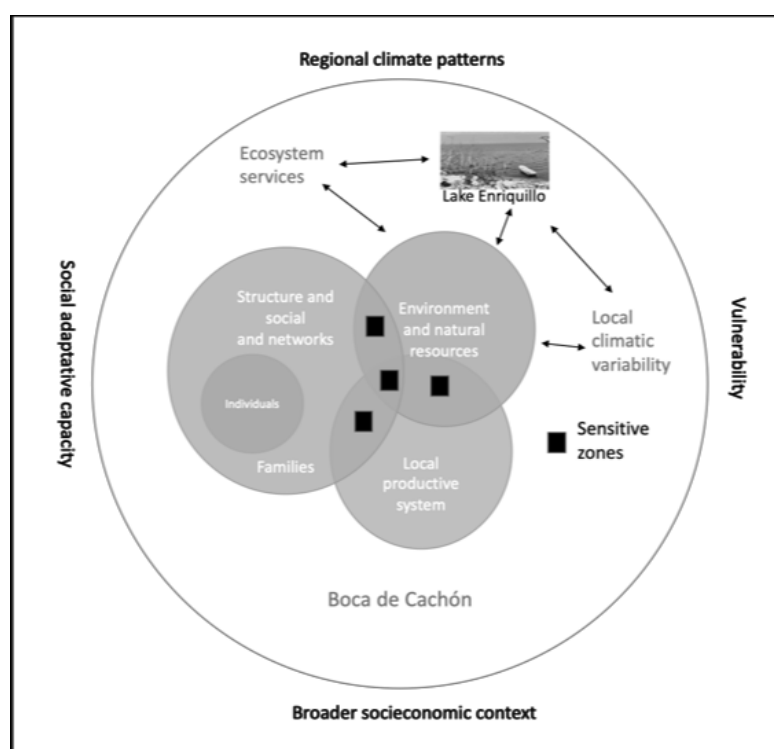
Regional climate patterns

Social adaptative capacity

Vulnerability

Ecosystem services

Lake Enriquillo

Structure and social and networks

Environment and natural resources

Local climatic variability

Individuals

Families

Local productive system

Sensitive zones

Boca de Cachón

Broader socieconomic context